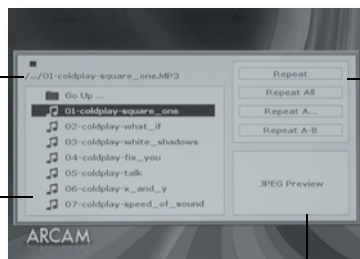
.../01-coldplay-square_one.MP3
Go Up ...
01-coldplay-square_one
02-coldplay-what_if
03-coldplay-white_shadows
04-coldplay-fix_you
05-coldplay-talk
06-coldplay-x_and_y
07-coldplay-speed_of_sound
Repeat
Repeat All
Repeat A...
Repeat A-B
JPEG Preview
ARCAM